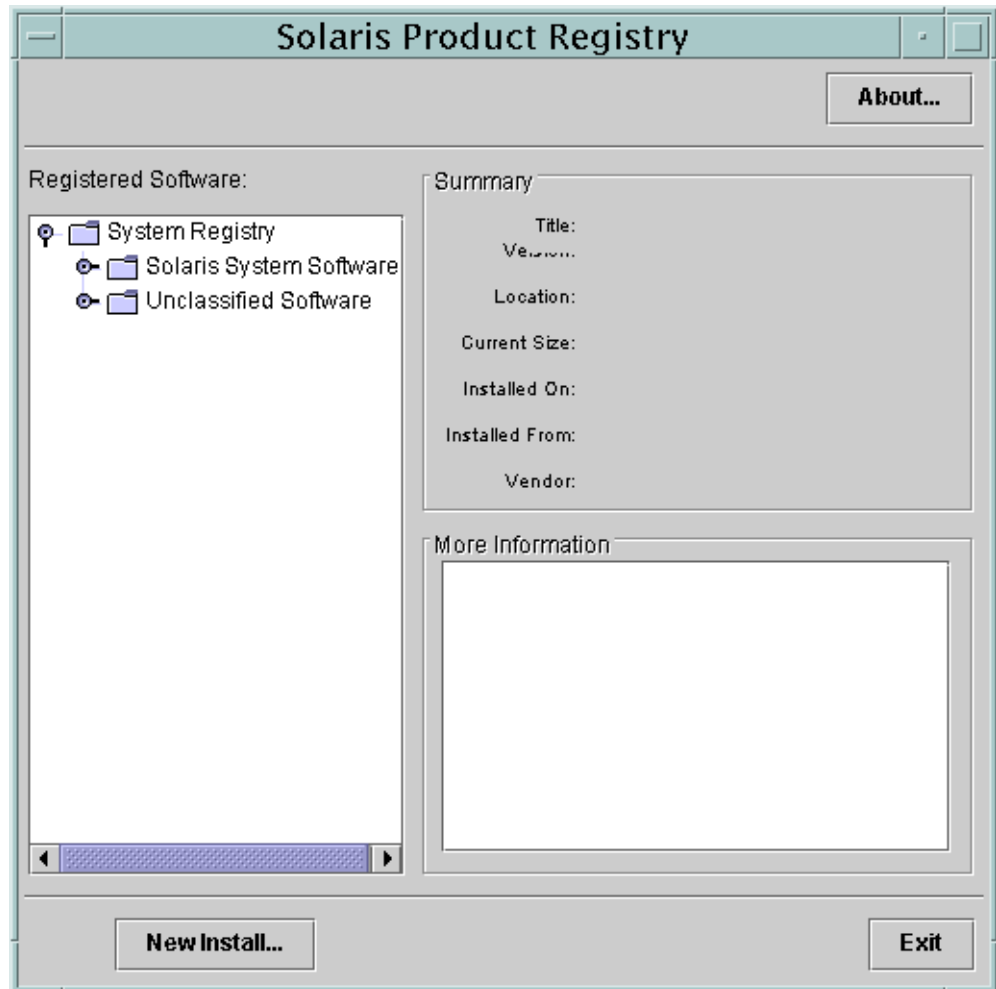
Solaris Product Registry

About...

Registered Software:

System Registry
Solaris System Software
Unclassified Software

Summary

Title:
Version:
Location:
Current Size:
Installed On:
Installed From:
Vendor:

More Information

New Install...

Exit